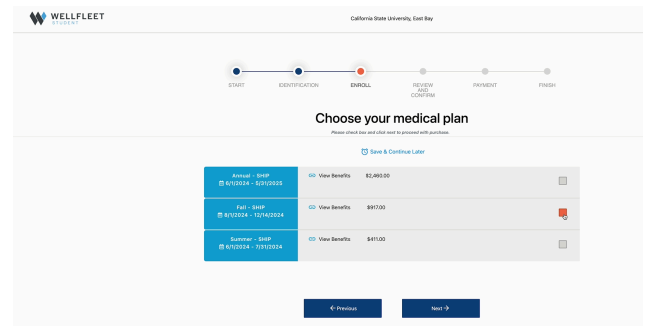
WELLFLEET STUDENT

California State University, East Bay

START
IDENTIFICATION
ENROLL
REVIEW AND CONFIRM
PAYMENT
FINISH

Choose your medical plan

Please check box and click next to proceed with purchase.

Save & Continue Later

| | | |
|---|---|---|
| Annual - SHIP 8/1/2024 - 5/31/2025 | View Benefits | $2,460.00 |
| Fall - SHIP 8/1/2024 - 12/14/2024 | View Benefits | $917.00 |
| Summer - SHIP 6/1/2024 - 7/31/2024 | View Benefits | $411.00 |

← Previous

Next →